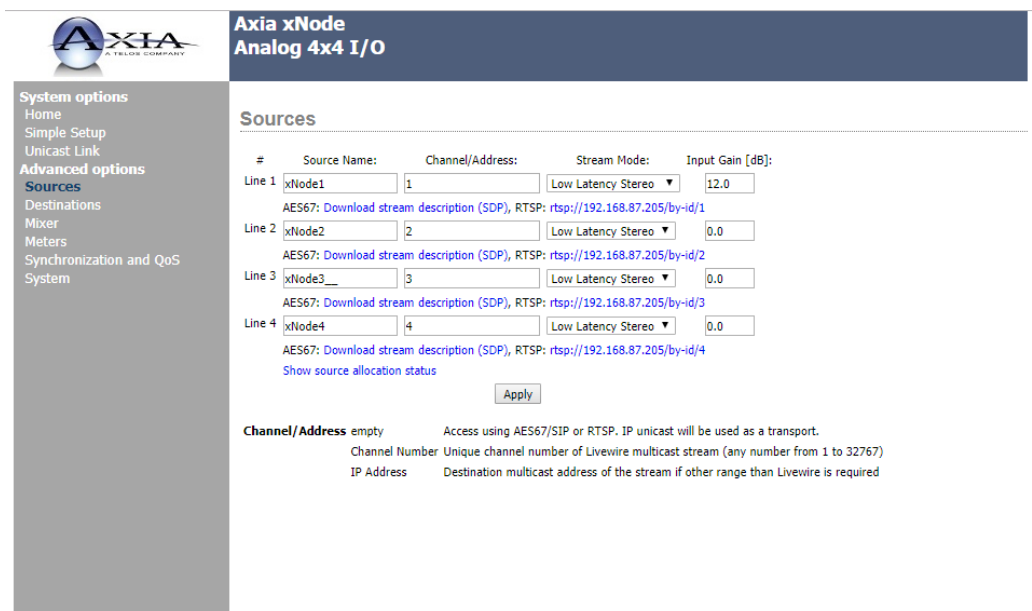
AXIA
A TELOS COMPANY

Axia xNode
Analog 4x4 I/O

System options
Home
Simple Setup
Unicast Link
Advanced options
Sources
Destinations
Mixer
Meters
Synchronization and QoS
System

Sources

| # | Source Name: | Channel/Address: | Stream Mode: | Input Gain [dB]: |
|---|---|---|---|---|
| Line 1 | xNode1 | 1 | Low Latency Stereo ▼ | 12.0 |
| | AES67: Download stream description (SDP), RTSP: rtsp://192.168.87.205/by-id/1 | | | |
| Line 2 | xNode2 | 2 | Low Latency Stereo ▼ | 0.0 |
| | AES67: Download stream description (SDP), RTSP: rtsp://192.168.87.205/by-id/2 | | | |
| Line 3 | xNode3__ | 3 | Low Latency Stereo ▼ | 0.0 |
| | AES67: Download stream description (SDP), RTSP: rtsp://192.168.87.205/by-id/3 | | | |
| Line 4 | xNode4 | 4 | Low Latency Stereo ▼ | 0.0 |
| | AES67: Download stream description (SDP), RTSP: rtsp://192.168.87.205/by-id/4 | | | |

Show source allocation status

Apply

| Channel/Address | empty | Access using AES67/SIP or RTSP. IP unicast will be used as a transport. |
|---|---|---|
| | Channel Number | Unique channel number of Livewire multicast stream (any number from 1 to 32767) |
| | IP Address | Destination multicast address of the stream if other range than Livewire is required |